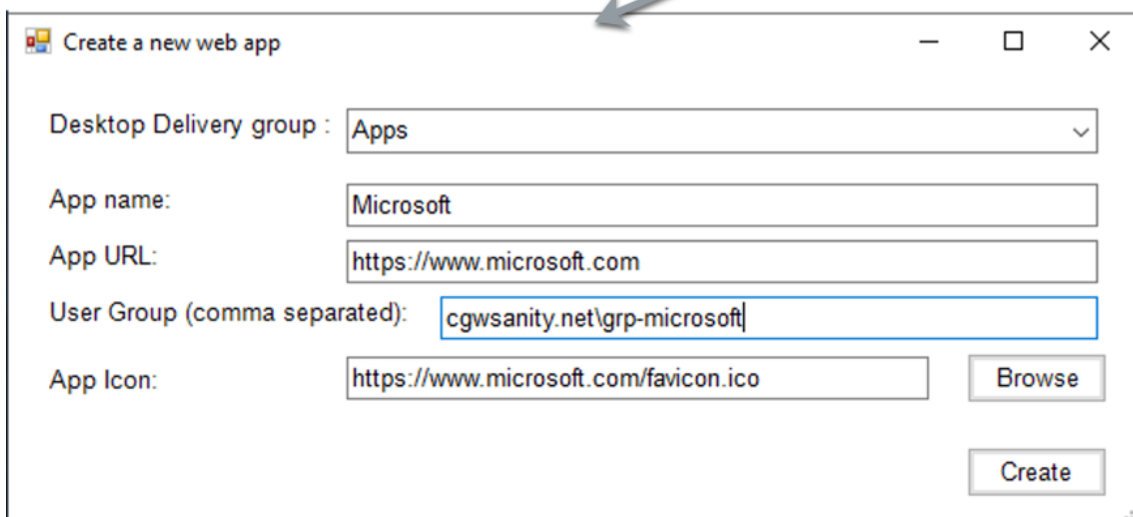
Create a new web app

Desktop Delivery group : Apps

App name: Microsoft

App URL: https://www.microsoft.com

User Group (comma separated): cgwsanity.net\grp-microsoft

App Icon: https://www.microsoft.com/favicon.ico

Browse

Create